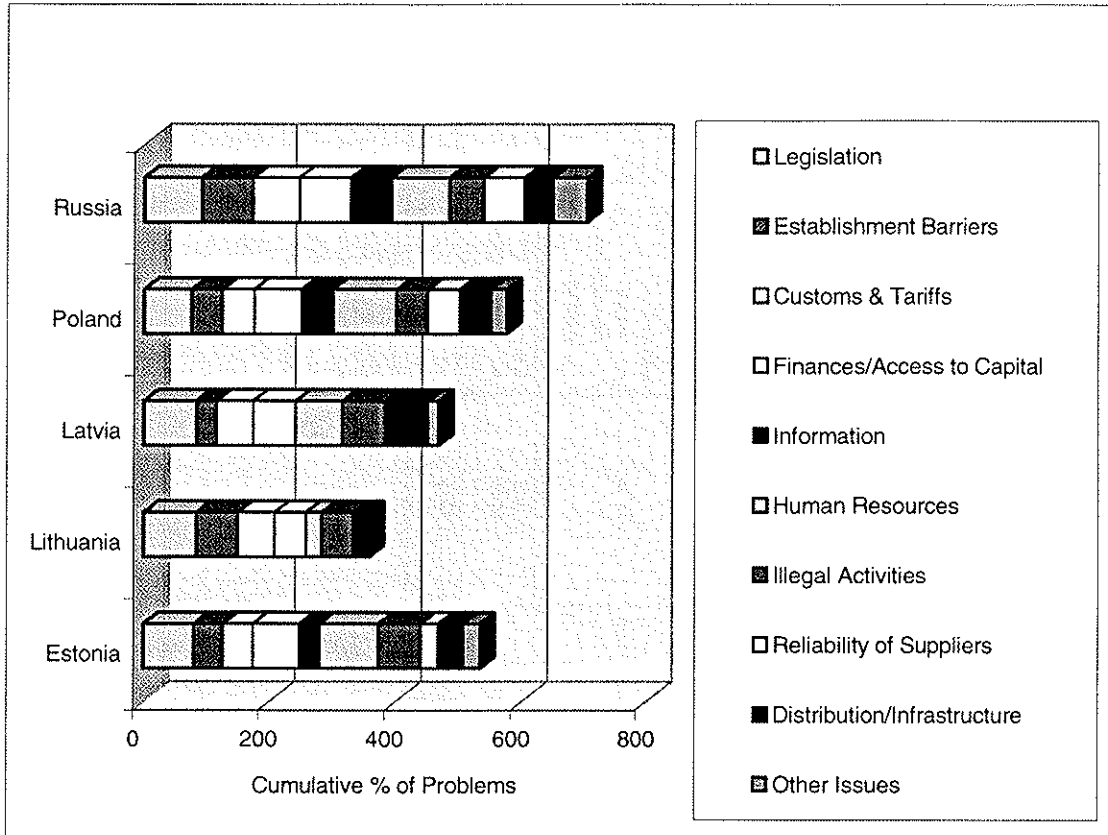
Russia
Poland
Latvia
Lithuania
Estonia

0
200
400
600
800

Cumulative % of Problems

Legislation
Establishment Barriers
Customs & Tariffs
Finances/Access to Capital
Information
Human Resources
Illegal Activities
Reliability of Suppliers
Distribution/Infrastructure
Other Issues